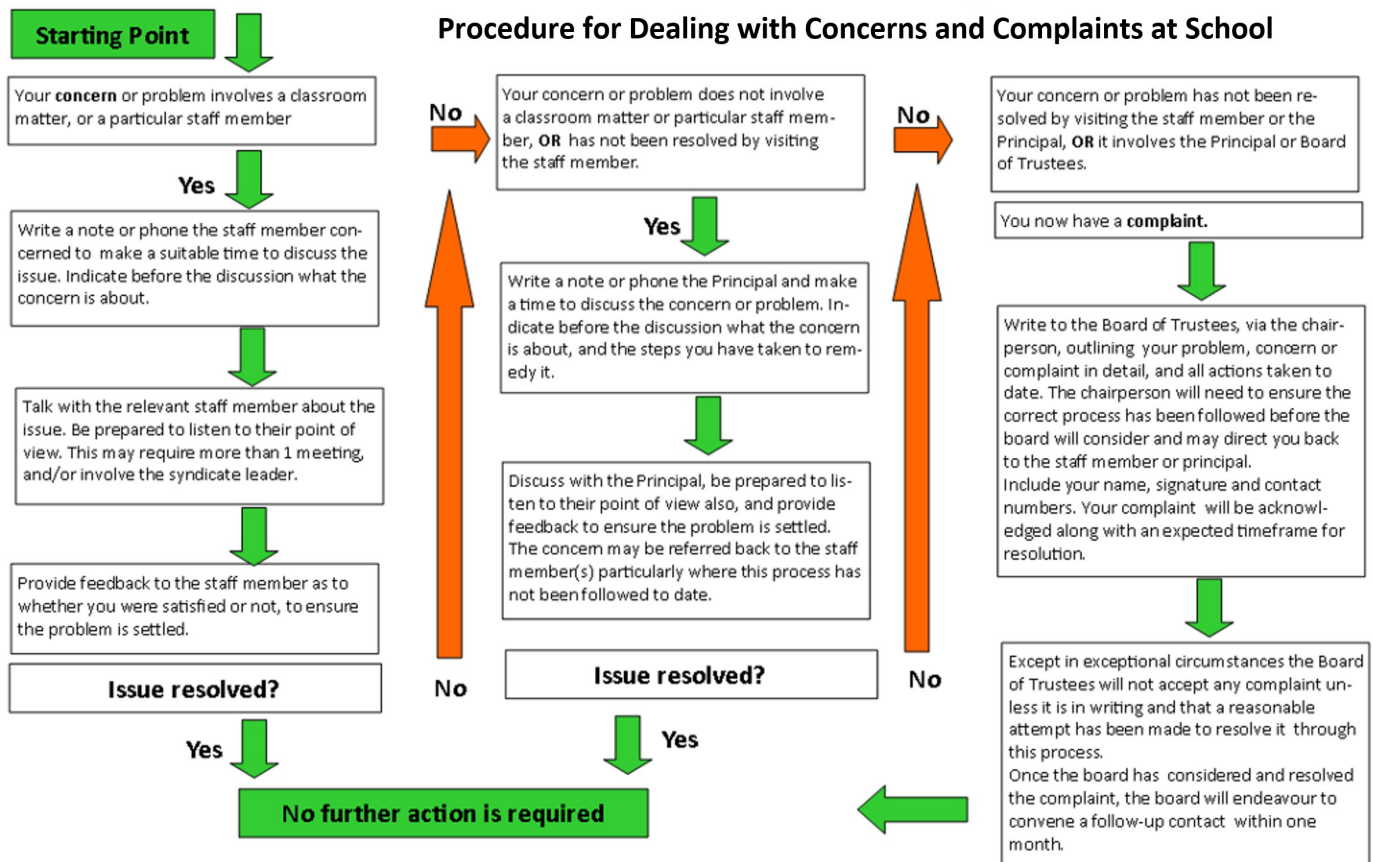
Starting Point

Procedure for Dealing with Concerns and Complaints at School

Your **concern** or problem involves a classroom matter, or a particular staff member

Yes

Write a note or phone the staff member concerned to make a suitable time to discuss the issue. Indicate before the discussion what the concern is about.

Talk with the relevant staff member about the issue. Be prepared to listen to their point of view. This may require more than 1 meeting, and/or involve the syndicate leader.

Provide feedback to the staff member as to whether you were satisfied or not, to ensure the problem is settled.

Issue resolved?

Yes

No

No

Your concern or problem does not involve a classroom matter or particular staff member, **OR** has not been resolved by visiting the staff member.

Yes

Write a note or phone the Principal and make a time to discuss the concern or problem. Indicate before the discussion what the concern is about, and the steps you have taken to remedy it.

Discuss with the Principal, be prepared to listen to their point of view also, and provide feedback to ensure the problem is settled. The concern may be referred back to the staff member(s) particularly where this process has not been followed to date.

Issue resolved?

Yes

No

No

Your concern or problem has not been resolved by visiting the staff member or the Principal, **OR** it involves the Principal or Board of Trustees.

You now have a **complaint.**

Write to the Board of Trustees, via the chairperson, outlining your problem, concern or complaint in detail, and all actions taken to date. The chairperson will need to ensure the correct process has been followed before the board will consider and may direct you back to the staff member or principal.
Include your name, signature and contact numbers. Your complaint will be acknowledged along with an expected timeframe for resolution.

Except in exceptional circumstances the Board of Trustees will not accept any complaint unless it is in writing and that a reasonable attempt has been made to resolve it through this process.
Once the board has considered and resolved the complaint, the board will endeavour to convene a follow-up contact within one month.

No further action is required